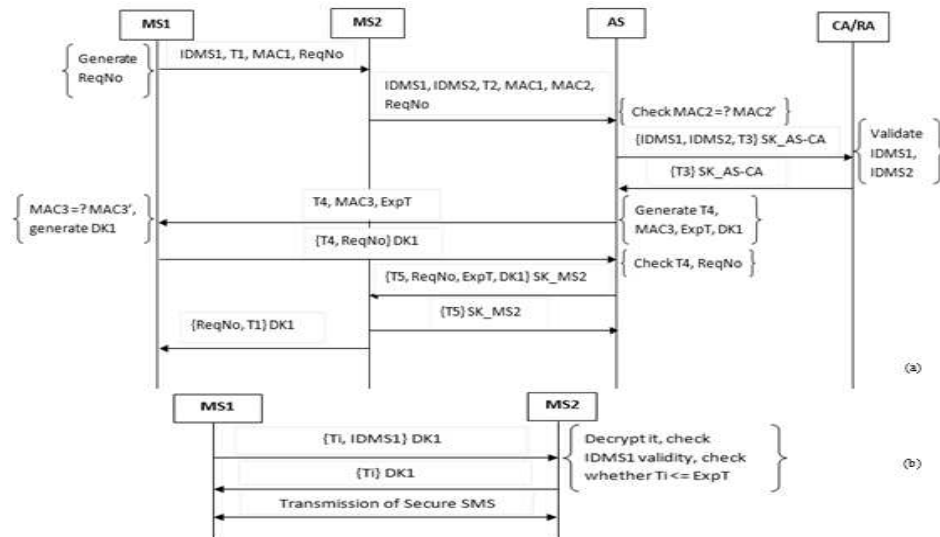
MS1

MS2

AS

CA/RA

Generate ReqNo

IDMS1, T1, MAC1, ReqNo

IDMS1, IDMS2, T2, MAC1, MAC2, ReqNo

Check MAC2 =? MAC2'

{IDMS1, IDMS2, T3} SK_AS-CA

Validate IDMS1, IDMS2

{T3} SK_AS-CA

MAC3 =? MAC3', generate DK1

T4, MAC3, ExpT

Generate T4, MAC3, ExpT, DK1

{T4, ReqNo} DK1

Check T4, ReqNo

{T5, ReqNo, ExpT, DK1} SK_MS2

{T5} SK_MS2

{ReqNo, T1} DK1

(a)

MS1

MS2

{Ti, IDMS1} DK1

Decrypt it, check IDMS1 validity, check whether Ti <= ExpT

(b)

{Ti} DK1

Transmission of Secure SMS